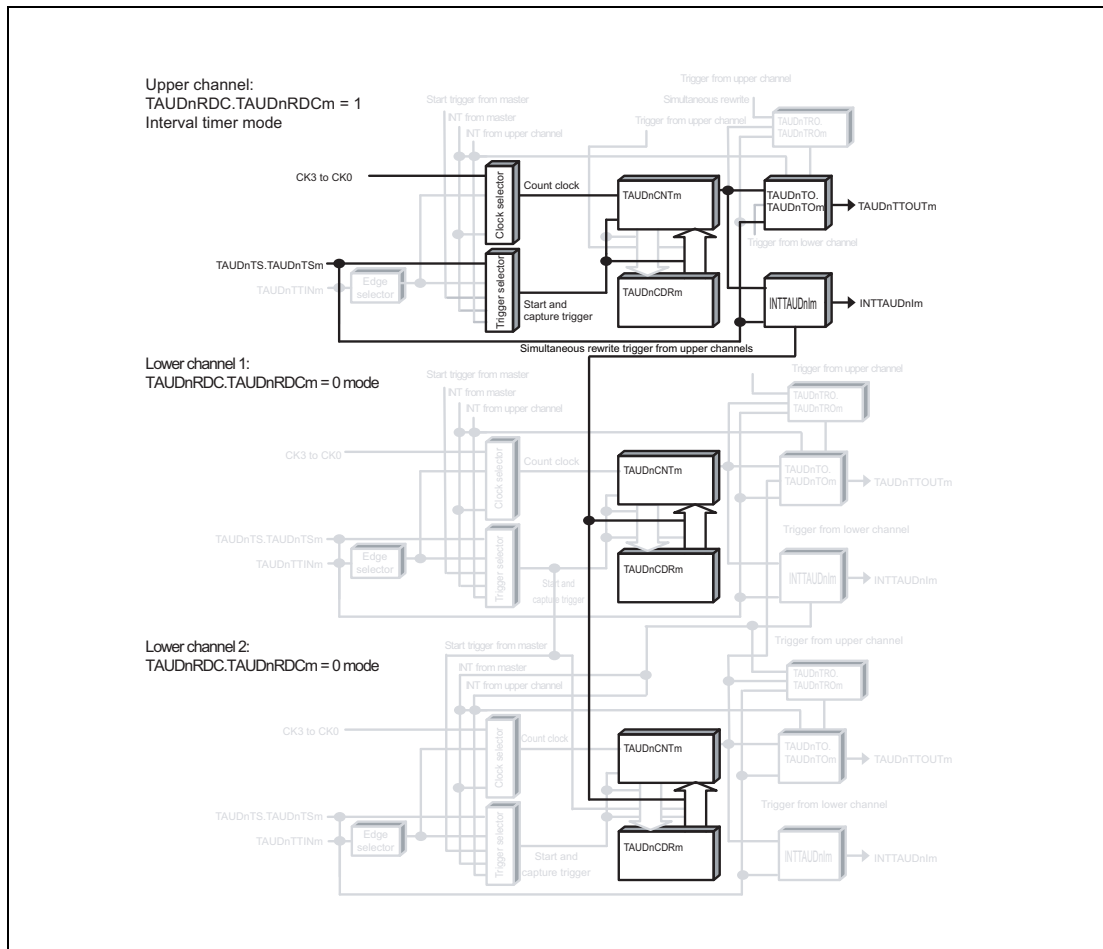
Upper channel:
TAUDnRDC.TAUDnRDCm = 1
Interval timer mode

Start trigger from master
INT from master
INT from upper channel
Trigger from upper channel
Simultaneous rewrite
Trigger from upper channel
TAUDnTRO.
TAUDnTROm

CK3 to CK0
Clock selector
Count clock
TAUDnCNTm
TAUDnTO.
TAUDnTOm
TAUDnTTOUTm
Trigger from lower channel

TAUDnTS.TAUDnTSm
TAUDnTTINm
Edge selector
Trigger selector
Start and capture trigger
TAUDnCDRm
INTTAUDnIm
INTTAUDnIm
Simultaneous rewrite trigger from upper channels

Lower channel 1:
TAUDnRDC.TAUDnRDCm = 0 mode

Start trigger from master
INT from master
INT from upper channel
Trigger from upper channel
TAUDnTRO.
TAUDnTROm
CK3 to CK0
Clock selector
Count clock
TAUDnCNTm
TAUDnTO.
TAUDnTOm
TAUDnTTOUTm
Trigger from lower channel
TAUDnTS.TAUDnTSm
TAUDnTTINm
Edge selector
Trigger selector
Start and capture trigger
TAUDnCDRm
INTTAUDnIm
INTTAUDnIm

Lower channel 2:
TAUDnRDC.TAUDnRDCm = 0 mode

Start trigger from master
INT from master
INT from upper channel
Trigger from upper channel
TAUDnTRO.
TAUDnTROm
CK3 to CK0
Clock selector
Count clock
TAUDnCNTm
TAUDnTO.
TAUDnTOm
TAUDnTTOUTm
Trigger from lower channel
TAUDnTS.TAUDnTSm
TAUDnTTINm
Edge selector
Trigger selector
Start and capture trigger
TAUDnCDRm
INTTAUDnIm
INTTAUDnIm